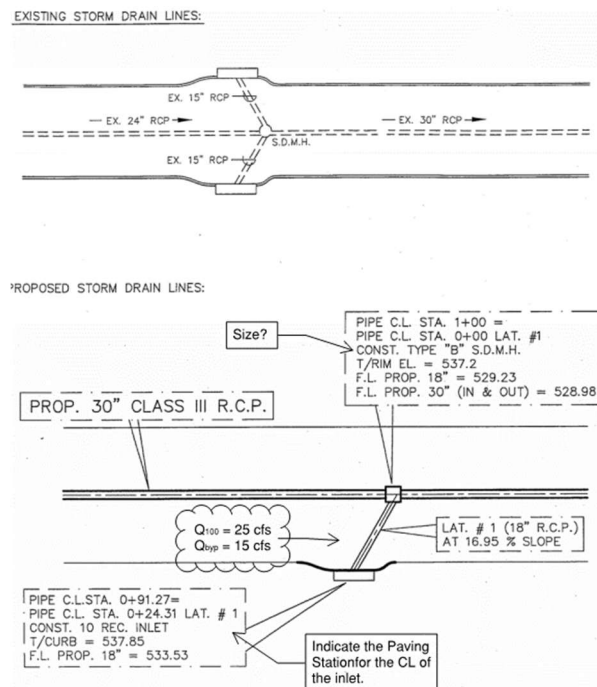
EXISTING STORM DRAIN LINES:

EX. 15" RCP

— EX. 24" RCP →

— EX. 30" RCP →

S.D.M.H.

EX. 15" RCP

PROPOSED STORM DRAIN LINES:

Size?

PIPE C.L. STA. 1+00 =
PIPE C.L. STA. 0+00 LAT. #1
CONST. TYPE "B" S.D.M.H.
T/RIM EL. = 537.2
F.L. PROP. 18" = 529.23
F.L. PROP. 30" (IN & OUT) = 528.98

PROP. 30" CLASS III R.C.P.

$Q_{100}$ = 25 cfs
$Q_{byp}$ = 15 cfs

LAT. # 1 (18" R.C.P.)
AT 16.95 % SLOPE

PIPE C.L.STA. 0+91.27=
PIPE C.L. STA. 0+24.31 LAT. # 1
CONST. 10 REC. INLET
T/CURB = 537.85
F.L. PROP. 18" = 533.53

Indicate the Paving Stationfor the CL of the inlet.